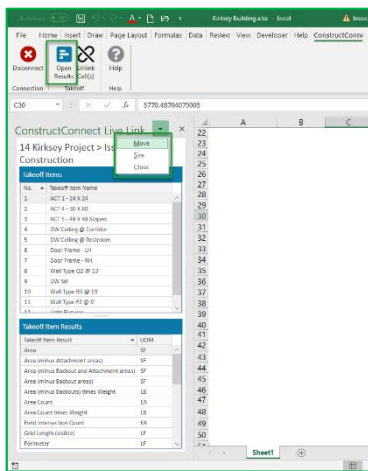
AutoSave Off Kirksey Building.xlsx - Excel Jesse

File Home Insert Draw Page Layout Formulas Data Review View Developer Help ConstructConn

Disconnect Open Results Unlink Cell(s) Help

Connection Takeoff Help

C30 5770.48704073005

ConstructConnect Live Link

Move
Size
Close

14 Kirksey Project > Iss
Construction

Takeoff Items

| No. | Takeoff Item Name |
|---|---|
| 1 | ACT 1 - 24 X 24 |
| 2 | ACT 4 - 30 X 60 |
| 3 | ACT 5 - 48 X 48 Sloped |
| 4 | DW Ceiling @ Corridor |
| 5 | DW Ceiling @ Restroom |
| 6 | Door Frame - LH |
| 7 | Door Frame - RH |
| 8 | Wall Type 02 @ 13' |
| 9 | DW Sill |
| 10 | Wall Type 03 @ 13' |
| 11 | Wall Type P2 @ 9' |
| 12 | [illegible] |

Takeoff Item Results

| Takeoff Item Result | UOM |
|---|---|
| Area | SF |
| Area (minus Attachment areas) | SF |
| Area (minus Backout and Attachment areas) | SF |
| Area (minus Backout areas) | SF |
| Area (minus Backout) times Weight | LB |
| Area Count | EA |
| Area Count times Weight | LB |
| Field Intersection Count | EA |
| Grid Length (visible) | LF |
| Perimeter | LF |

| | A | B | C |
|---|---|---|---|
| 22 | | | |
| 23 | | | |
| 24 | | | |
| 25 | | | |
| 26 | | | |
| 27 | | | |
| 28 | | | |
| 29 | | | |
| 30 | | | |
| 31 | | | |
| 32 | | | |
| 33 | | | |
| 34 | | | |
| 35 | | | |
| 36 | | | |
| 37 | | | |
| 38 | | | |
| 39 | | | |
| 40 | | | |
| 41 | | | |
| 42 | | | |
| 43 | | | |
| 44 | | | |
| 45 | | | |
| 46 | | | |
| 47 | | | |
| 48 | | | |
| 49 | | | |
| 50 | | | |
| 51 | | | |

Sheet1